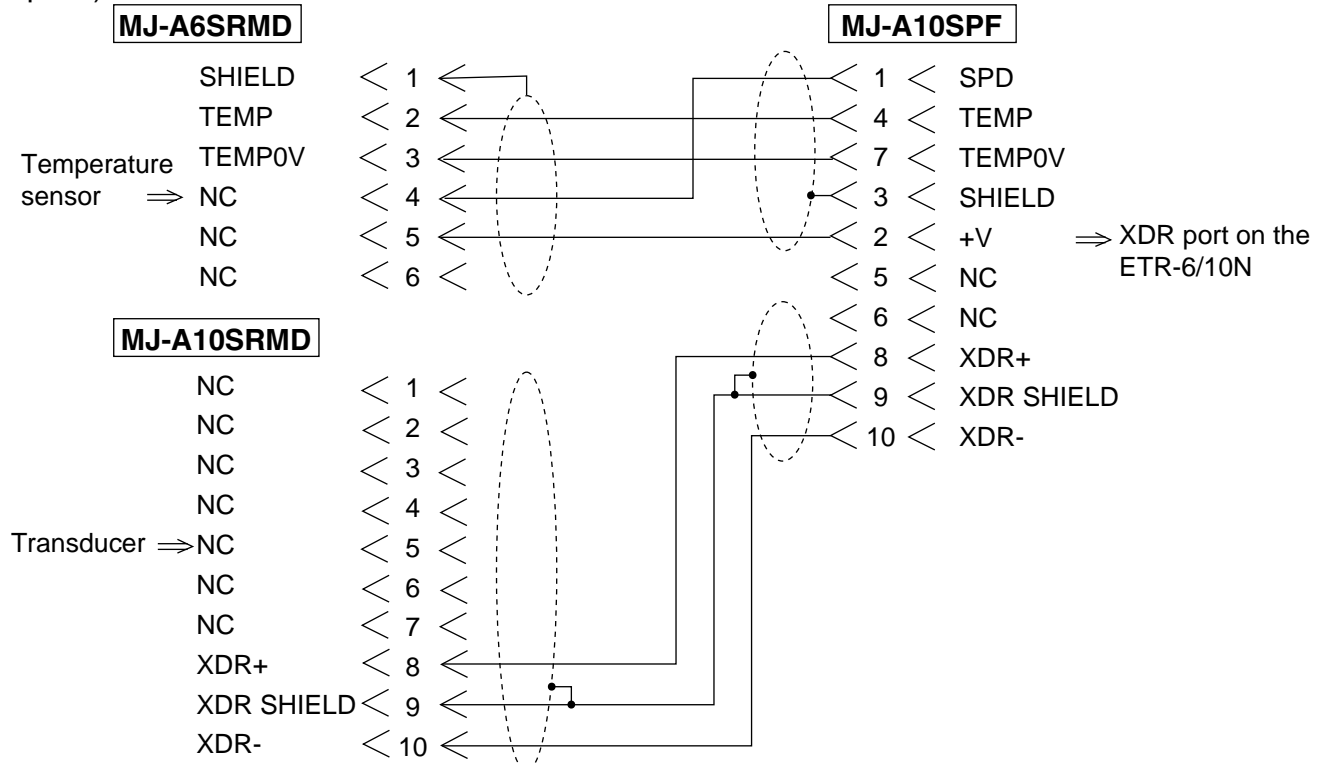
MJ-A6SRMD

SHIELD 1
TEMP 2
Temperature sensor TEMP0V 3
NC 4
NC 5
NC 6

MJ-A10SRMD

NC 1
NC 2
NC 3
NC 4
Transducer NC 5
NC 6
NC 7
XDR+ 8
XDR SHIELD 9
XDR- 10

MJ-A10SPF

1 SPD
4 TEMP
7 TEMP0V
3 SHIELD
2 +V
5 NC
6 NC
8 XDR+
9 XDR SHIELD
10 XDR-

XDR port on the ETR-6/10N